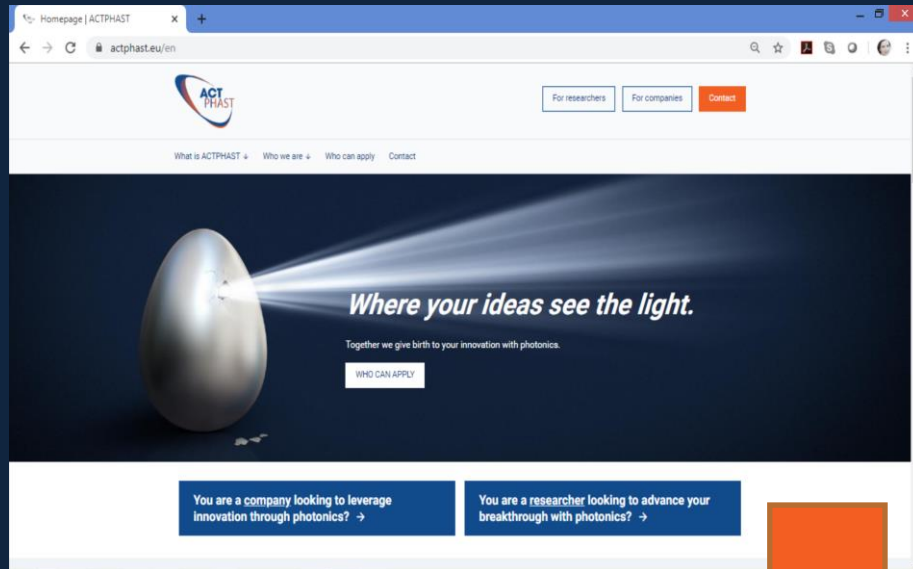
Homepage | ACTPHAST
actphast.eu/en

ACT PHAST

For researchers
For companies
Contact

What is ACTPHAST ↓ Who we are ↓ Who can apply Contact

Where your ideas see the light.

Together we give birth to your innovation with photonics.

WHO CAN APPLY

You are a company looking to leverage innovation through photonics? →

You are a researcher looking to advance your breakthrough with photonics? →